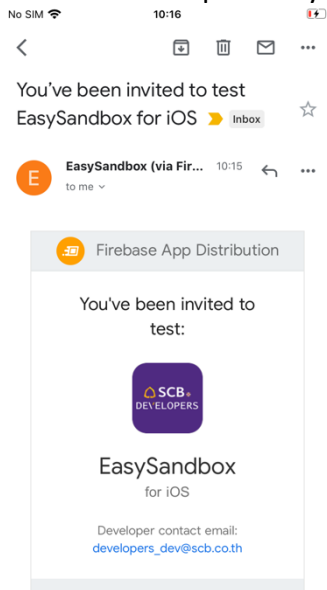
No SIM 10:16

You've been invited to test EasySandbox for iOS Inbox

E EasySandbox (via Fir... 10:15
to me

Firebase App Distribution

You've been invited to test:

SCB DEVELOPERS

EasySandbox
for iOS

Developer contact email:
developers_dev@scb.co.th